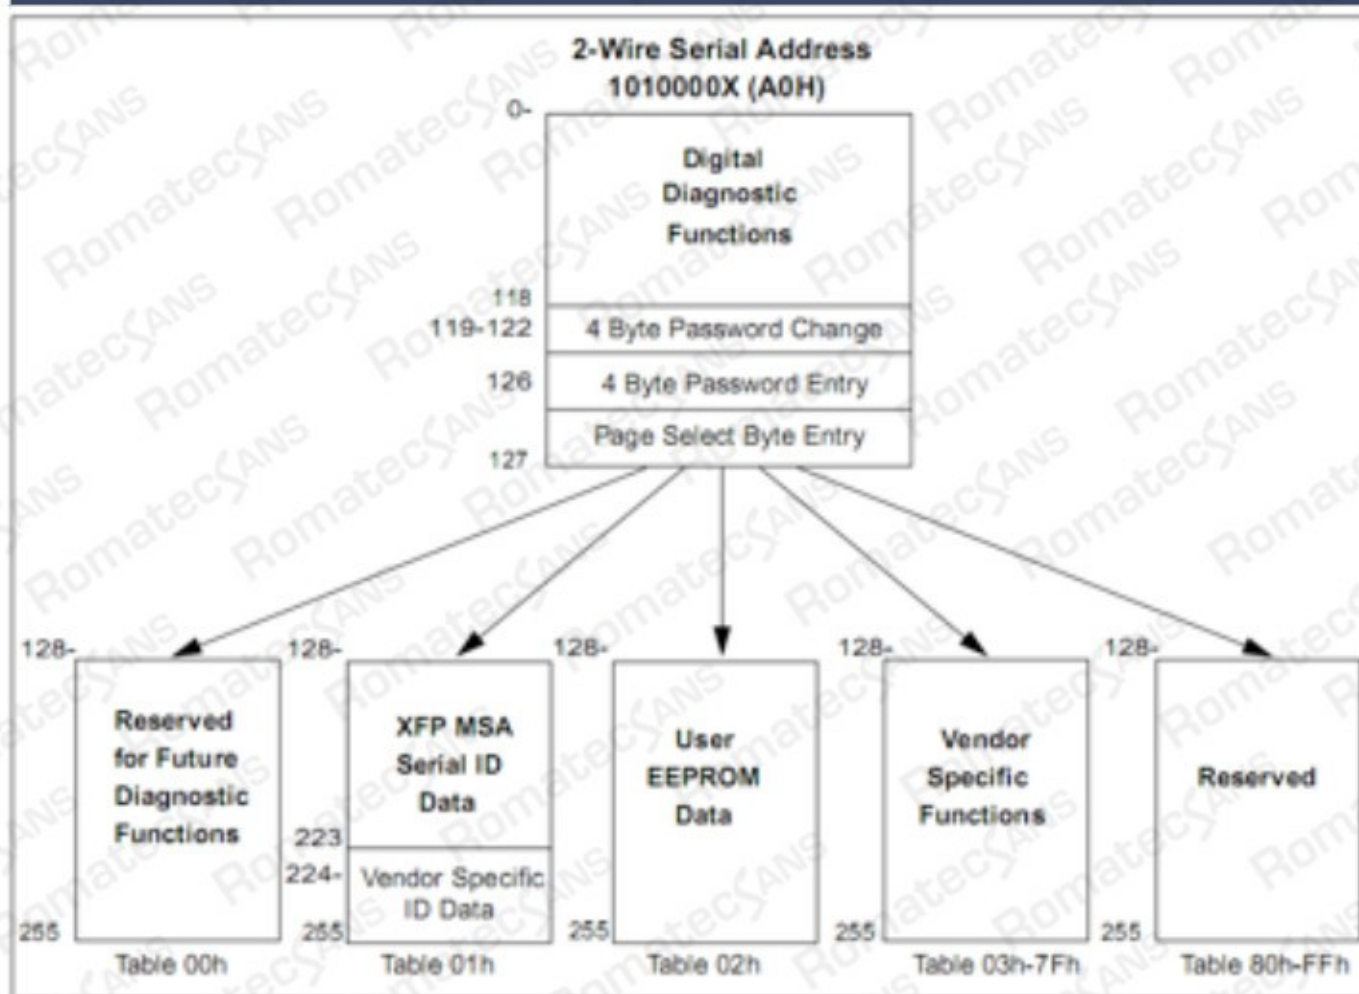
2-Wire Serial Address
1010000X (A0H)

0-

Digital
Diagnostic
Functions

118
119-122 4 Byte Password Change
126 4 Byte Password Entry
Page Select Byte Entry
127

128-
Reserved for Future Diagnostic Functions
255
Table 00h

128-
XFP MSA Serial ID Data
223
224- Vendor Specific ID Data
255
Table 01h

128-
User EEPROM Data
255
Table 02h

128-
Vendor Specific Functions
255
Table 03h-7Fh

128-
Reserved
255
Table 80h-FFh

RomatecSANS